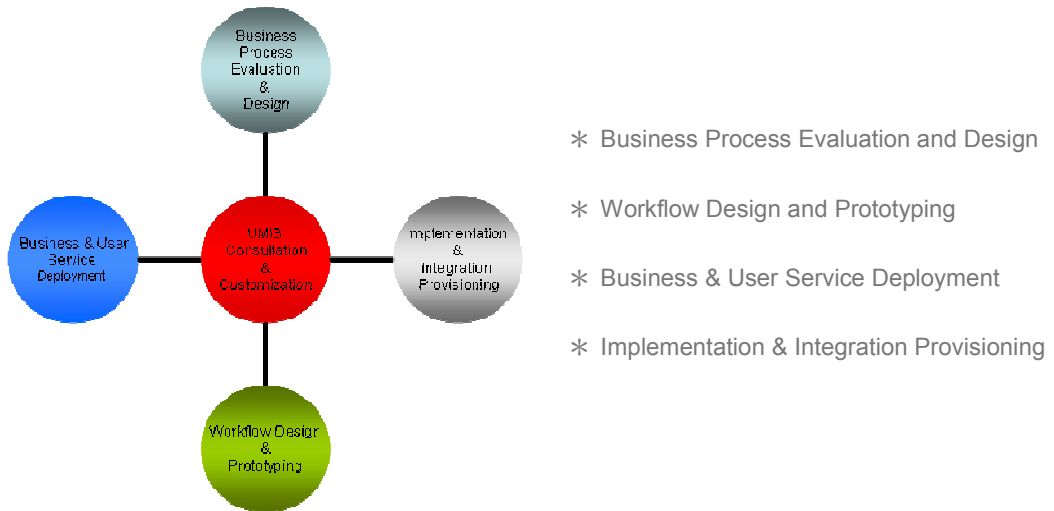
Business Process Evaluation & Design

Business & User Service Deployment

UMB Consultation & Customization

Implementation & Integration Provisioning

Workflow Design & Prototyping

∗ Business Process Evaluation and Design

∗ Workflow Design and Prototyping

∗ Business & User Service Deployment

∗ Implementation & Integration Provisioning